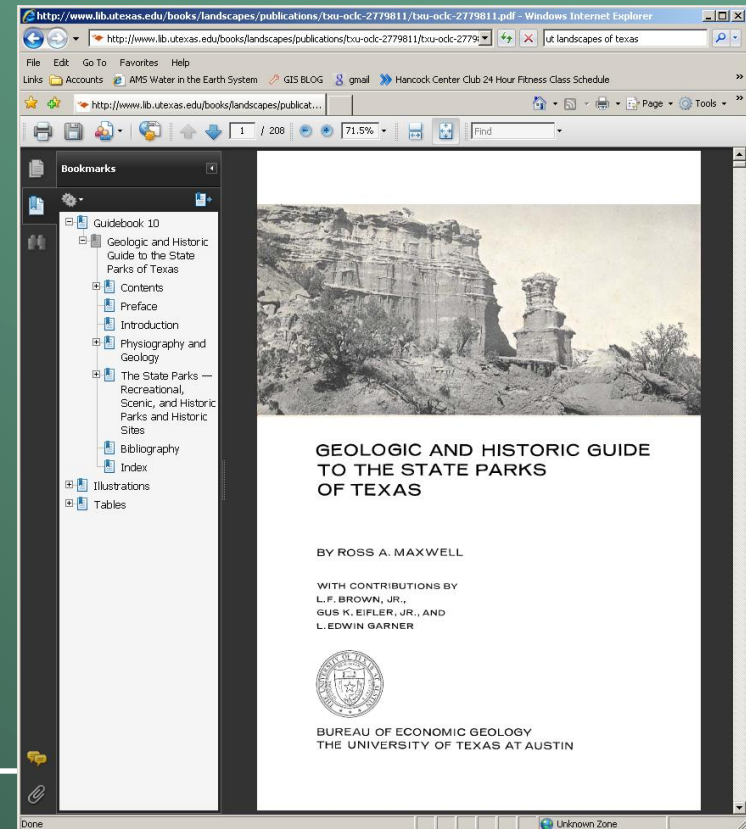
http://www.lib.utexas.edu/books/landscapes/publications/txu-oclc-2779811/txu-oclc-2779811.pdf - Windows Internet Explorer

http://www.lib.utexas.edu/books/landscapes/publications/txu-oclc-2779811/txu-oclc-2779

ut landscapes of texas

File Edit Go To Favorites Help

Links Accounts AMS Water in the Earth System GIS BLOG gmail Hancock Center Club 24 Hour Fitness Class Schedule

http://www.lib.utexas.edu/books/landscapes/publicat...

Page Tools

1 / 208 71.5% Find

Bookmarks

Guidebook 10
Geologic and Historic Guide to the State Parks of Texas
Contents
Preface
Introduction
Physiography and Geology
The State Parks — Recreational, Scenic, and Historic Parks and Historic Sites
Bibliography
Index
Illustrations
Tables

GEOLOGIC AND HISTORIC GUIDE TO THE STATE PARKS OF TEXAS

BY ROSS A. MAXWELL

WITH CONTRIBUTIONS BY
L.F. BROWN, JR.,
GUS K. EIFLER, JR., AND
L. EDWIN GARNER

BUREAU OF ECONOMIC GEOLOGY
THE UNIVERSITY OF TEXAS AT AUSTIN

Done

Unknown Zone